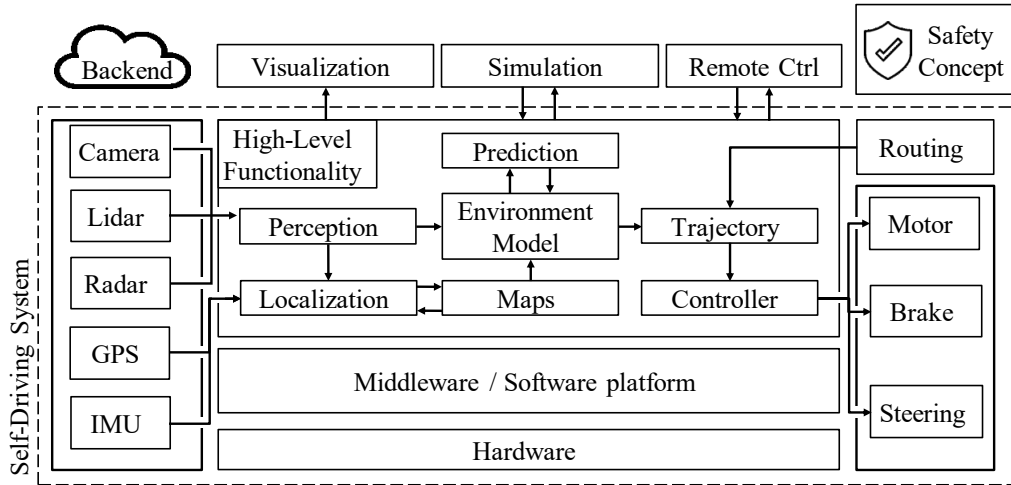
Backend
Visualization
Simulation
Remote Ctrl
Safety Concept

Self-Driving System

Camera
Lidar
Radar
GPS
IMU

High-Level Functionality
Prediction
Routing
Environment Model
Perception
Trajectory
Localization
Maps
Controller

Motor
Brake
Steering

Middleware / Software platform

Hardware